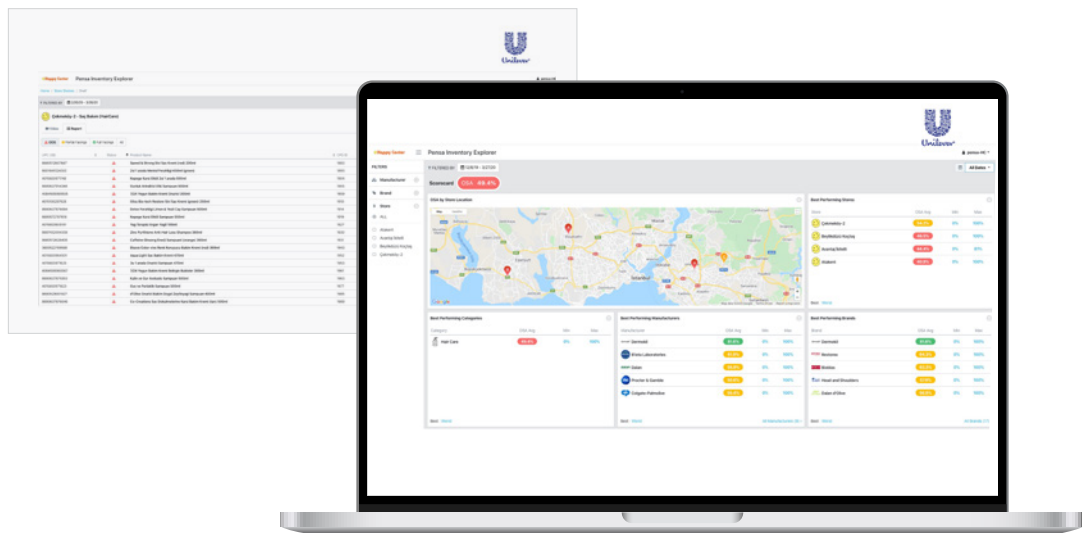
Unilever

Pensa Inventory Explorer

Çekmeköy-2 - Saç Bakımı (Hair Care)

Unilever

Pensa Inventory Explorer

Jamine HE

FILTERS

Manufacturer

Brand

Store

ALL

Ataköy

Acarkent

Beylikdüzü Koçtaş

Çekmeköy-2

FILTERED BY

12/8/19 - 3/27/20

All Dates

Scorecard OSA 49.4%

OSA by Store Location

Map Satellite

Istanbul

Best Performing Stores

Store

Çekmeköy-2

Beylikdüzü Koçtaş

Acarkent

Ataköy

Best Performing Categories

Category

Hair Care

Best Performing Manufacturers

Manufacturer

Dermadil

Elvis Laboratories

Golan

Procter & Gamble

Colgate Palmolive

Best Performing Brands

Brand

Dermadil

Head and Shoulders

Dalan d'Olive